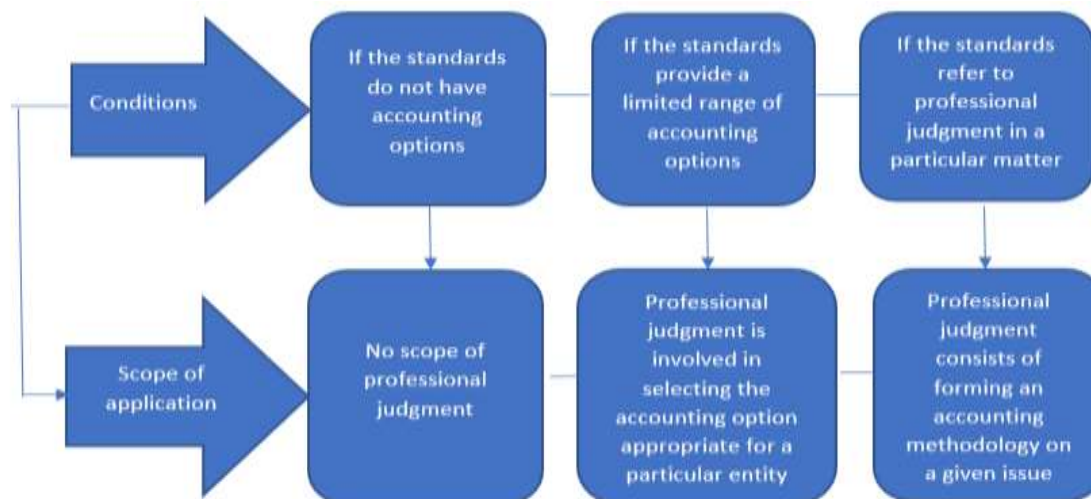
Conditions

If the standards do not have accounting options

If the standards provide a limited range of accounting options

If the standards refer to professional judgment in a particular matter

Scope of application

No scope of professional judgment

Professional judgment is involved in selecting the accounting option appropriate for a particular entity

Professional judgment consists of forming an accounting methodology on a given issue